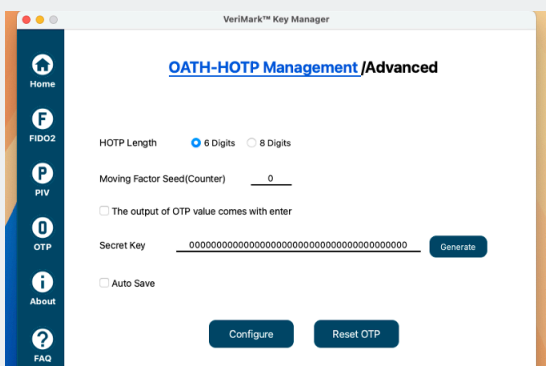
VeriMark™ Key Manager

Home

FIDO2

PIV

OTP

About

FAQ

OATH-HOTP Management /Advanced

HOTP Length 6 Digits 8 Digits

Moving Factor Seed(Counter) 0

The output of OTP value comes with enter

Secret Key 0000000000000000000000000000000000000000 Generate

Auto Save

Configure Reset OTP